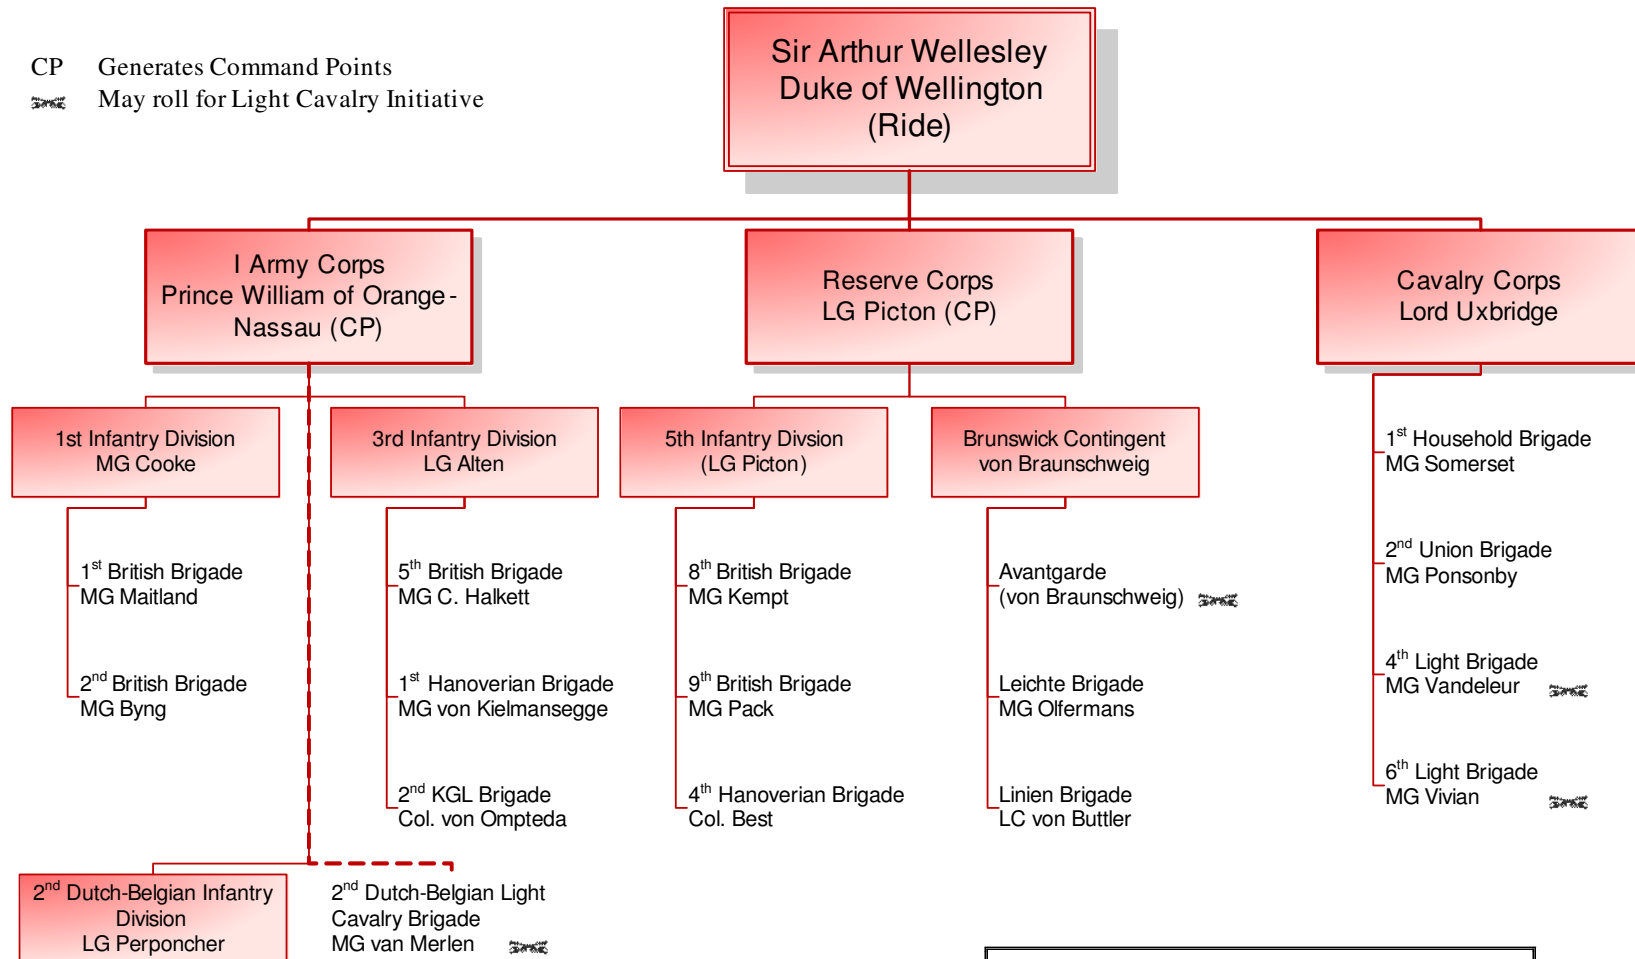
CP Generates Command Points
May roll for Light Cavalry Initiative

Sir Arthur Wellesley
Duke of Wellington
(Ride)

I Army Corps
Prince William of Orange-Nassau (CP)

Reserve Corps
LG Picton (CP)

Cavalry Corps
Lord Uxbridge

1st Infantry Division
MG Cooke

$1^{st}$ British Brigade
MG Maitland

$2^{nd}$ British Brigade
MG Byng

3rd Infantry Division
LG Alten

$5^{th}$ British Brigade
MG C. Halkett

$1^{st}$ Hanoverian Brigade
MG von Kielmansegge

$2^{nd}$ KGL Brigade
Col. von Omptede

5th Infantry Divsion
(LG Picton)

$8^{th}$ British Brigade
MG Kempt

$9^{th}$ British Brigade
MG Pack

$4^{th}$ Hanoverian Brigade
Col. Best

Brunswick Contingent
von Braunschweig

Avantgarde
(von Braunschweig)

Leichte Brigade
MG Olfermans

Linien Brigade
LC von Buttler

$1^{st}$ Household Brigade
MG Somerset

$2^{nd}$ Union Brigade
MG Ponsonby

$4^{th}$ Light Brigade
MG Vandeleur

$6^{th}$ Light Brigade
MG Vivian

$2^{nd}$ Dutch-Belgian Infantry Division
LG Perponcher

$2^{nd}$ Dutch-Belgian Light Cavalry Brigade
MG van Merlen